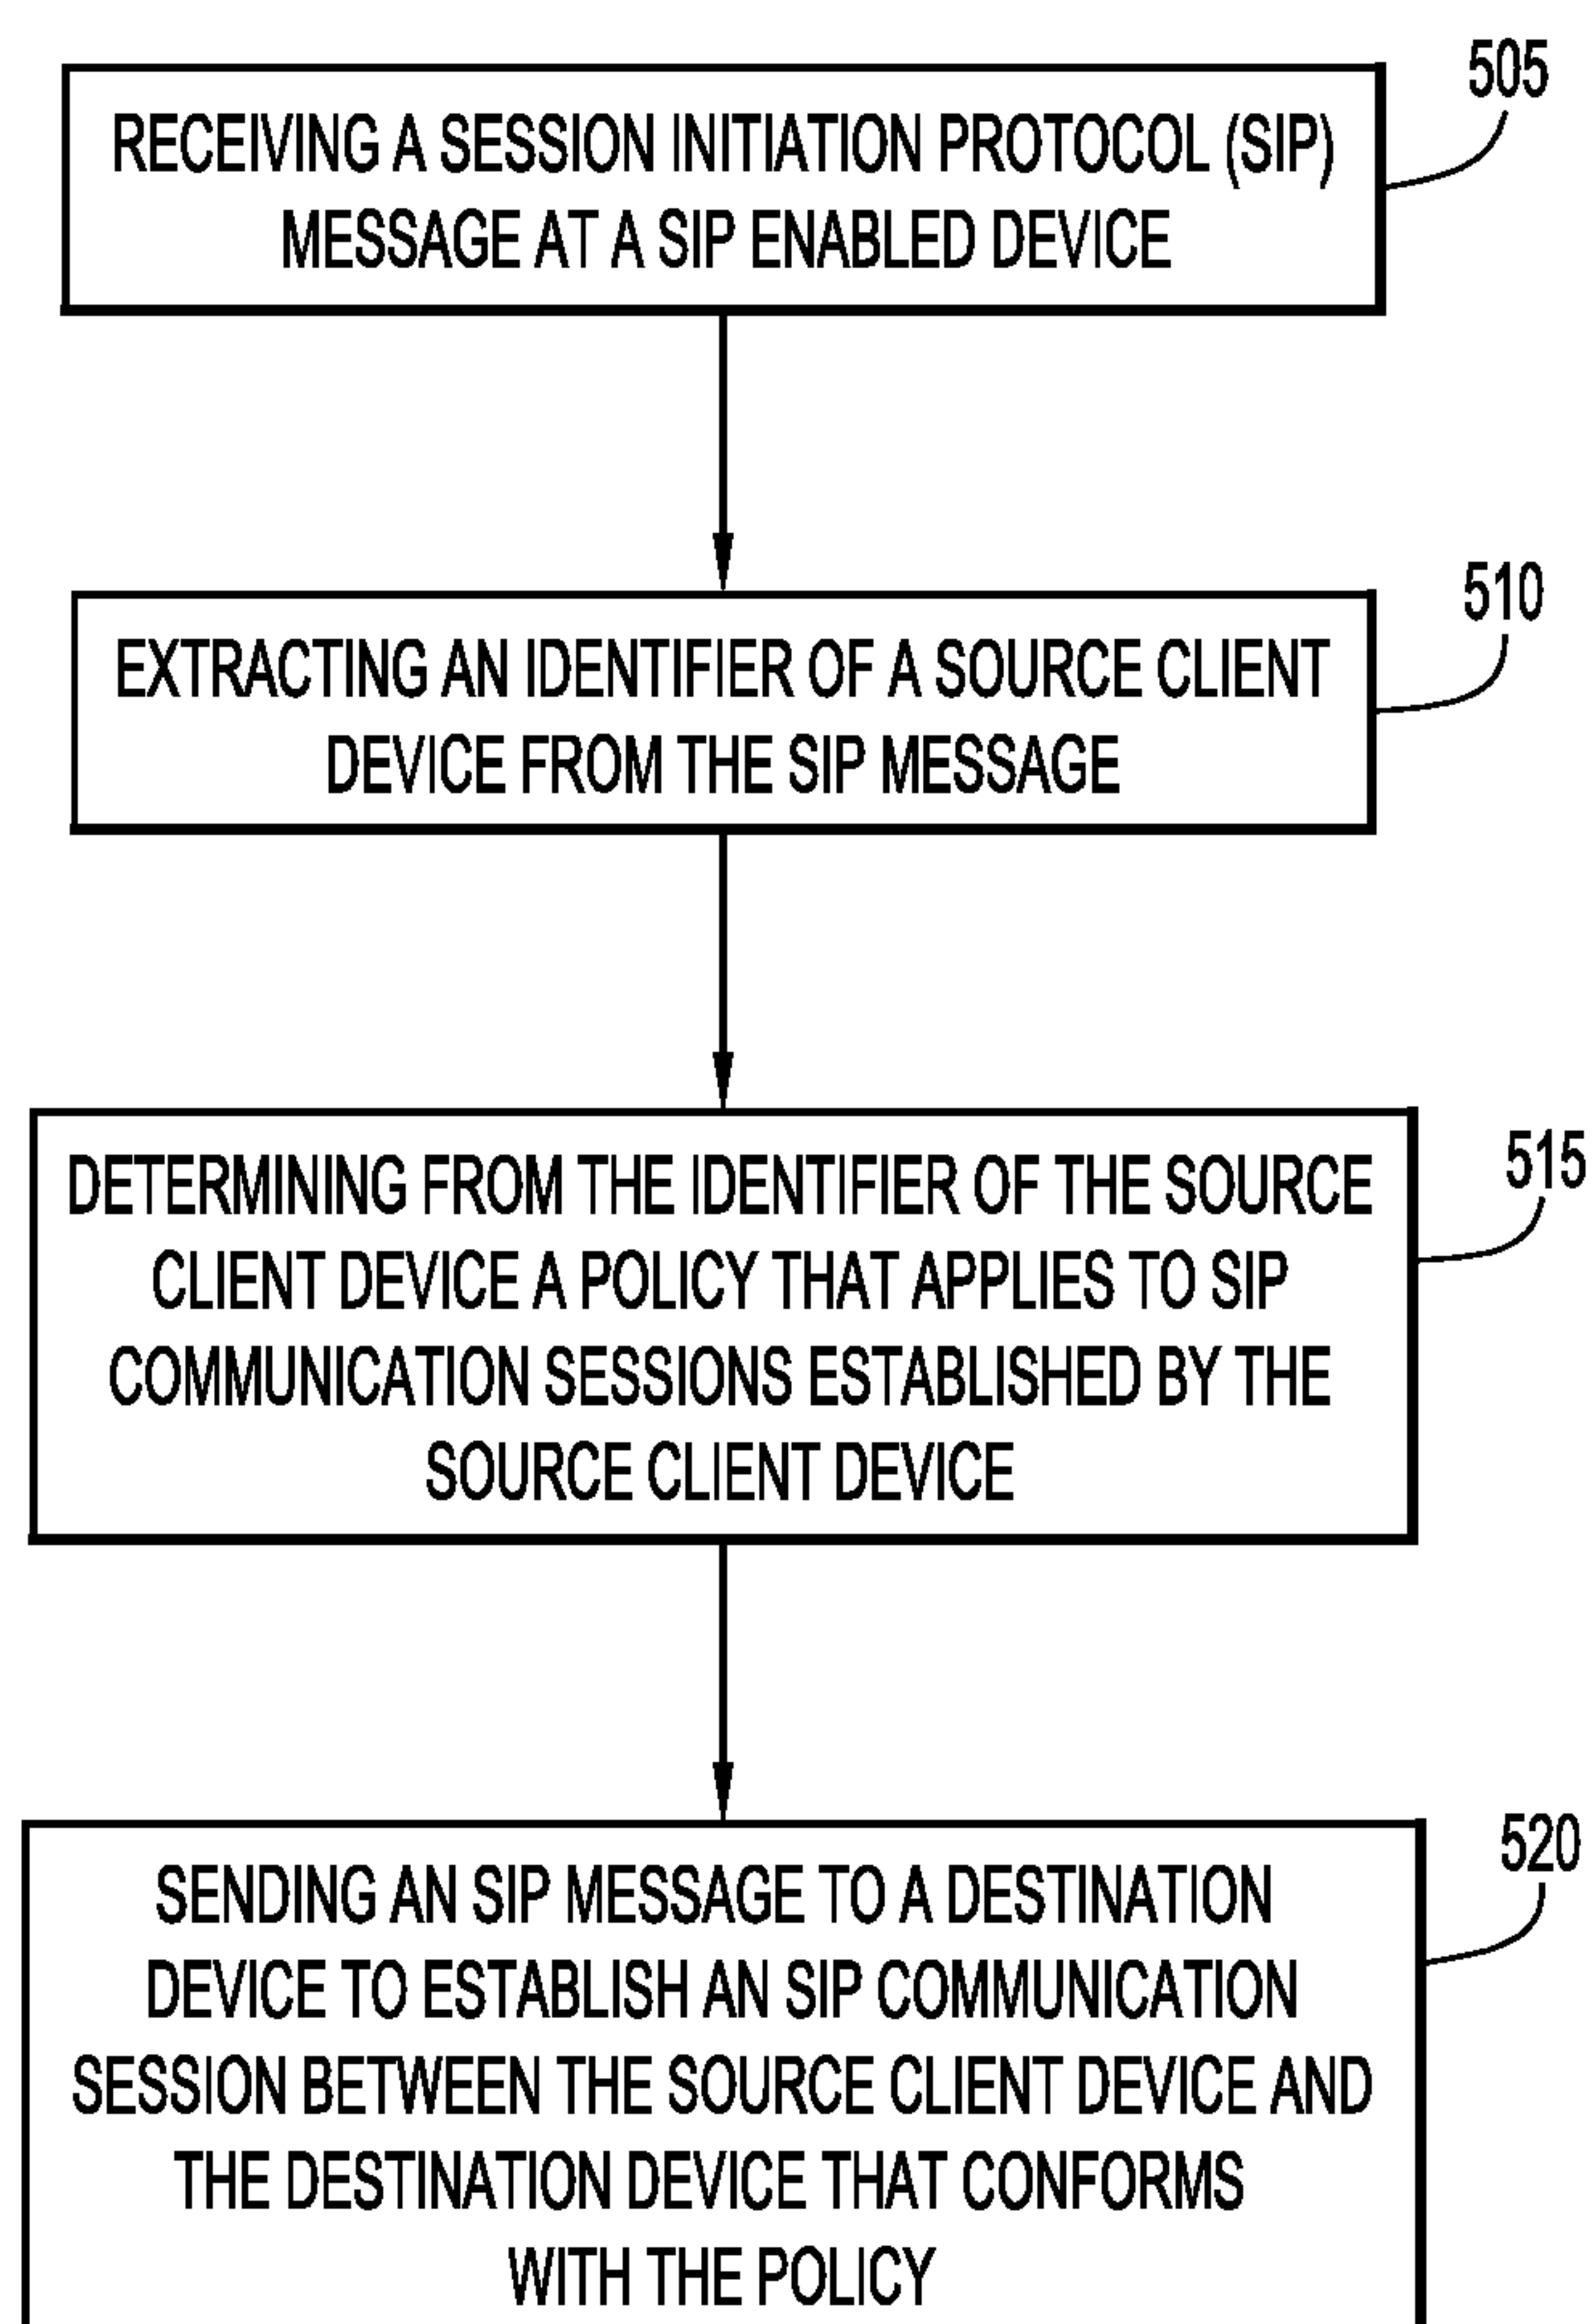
505

RECEIVING A SESSION INITIATION PROTOCOL (SIP) MESSAGE AT A SIP ENABLED DEVICE

510

EXTRACTING AN IDENTIFIER OF A SOURCE CLIENT DEVICE FROM THE SIP MESSAGE

515

DETERMINING FROM THE IDENTIFIER OF THE SOURCE CLIENT DEVICE A POLICY THAT APPLIES TO SIP COMMUNICATION SESSIONS ESTABLISHED BY THE SOURCE CLIENT DEVICE

520

SENDING AN SIP MESSAGE TO A DESTINATION DEVICE TO ESTABLISH AN SIP COMMUNICATION SESSION BETWEEN THE SOURCE CLIENT DEVICE AND THE DESTINATION DEVICE THAT CONFORMS WITH THE POLICY